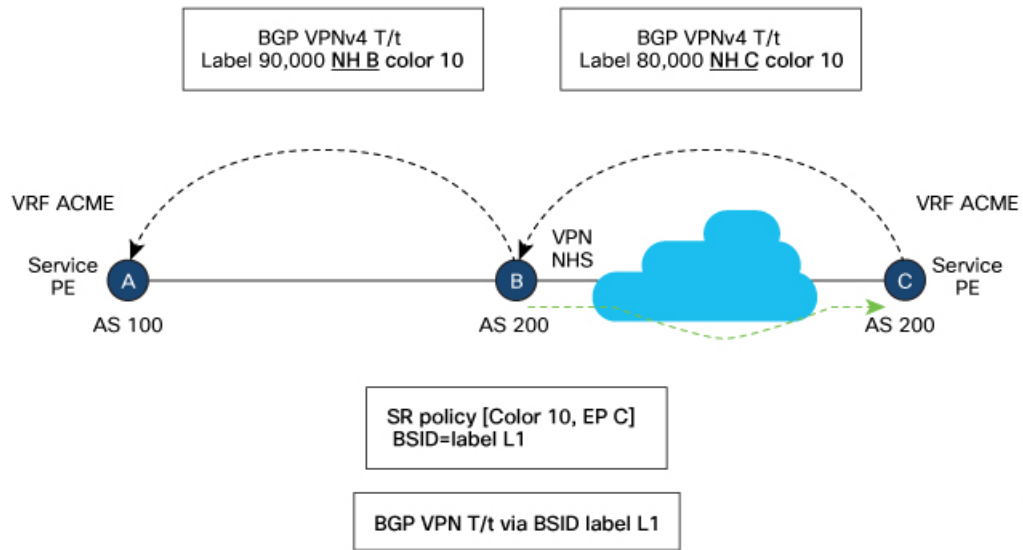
BGP VPNv4 T/t
Label 90,000 NH B color 10

BGP VPNv4 T/t
Label 80,000 NH C color 10

VRF ACME

VRF ACME

Service PE

A

AS 100

B

VPN NHS

AS 200

C

Service PE

AS 200

SR policy [Color 10, EP C]
BSID=label L1

BGP VPN T/t via BSID label L1